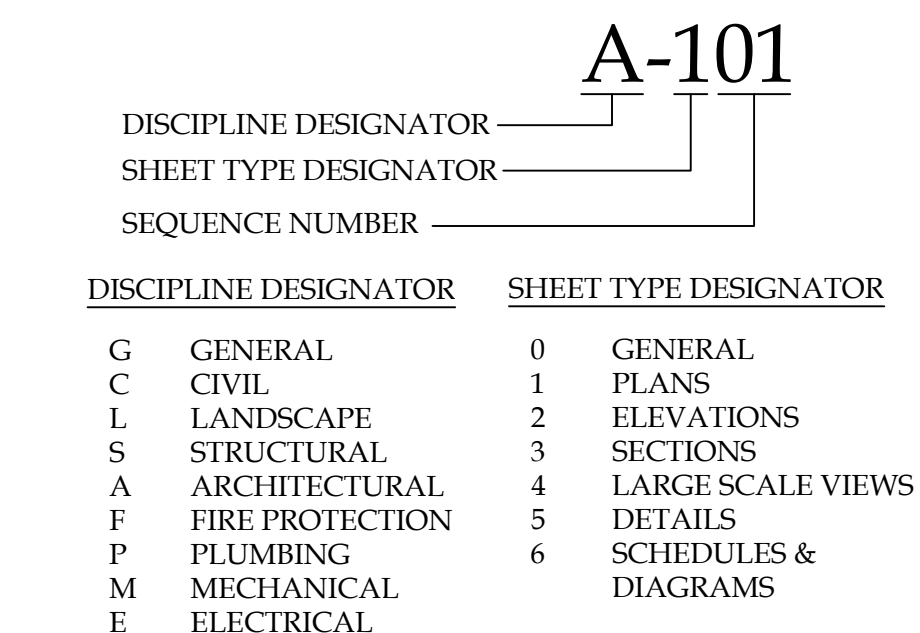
A-101

DISCIPLINE DESIGNATOR
SHEET TYPE DESIGNATOR
SEQUENCE NUMBER

DISCIPLINE DESIGNATOR

G GENERAL
C CIVIL
L LANDSCAPE
S STRUCTURAL
A ARCHITECTURAL
F FIRE PROTECTION
P PLUMBING
M MECHANICAL
E ELECTRICAL

SHEET TYPE DESIGNATOR

0 GENERAL
1 PLANS
2 ELEVATIONS
3 SECTIONS
4 LARGE SCALE VIEWS
5 DETAILS
6 SCHEDULES & DIAGRAMS